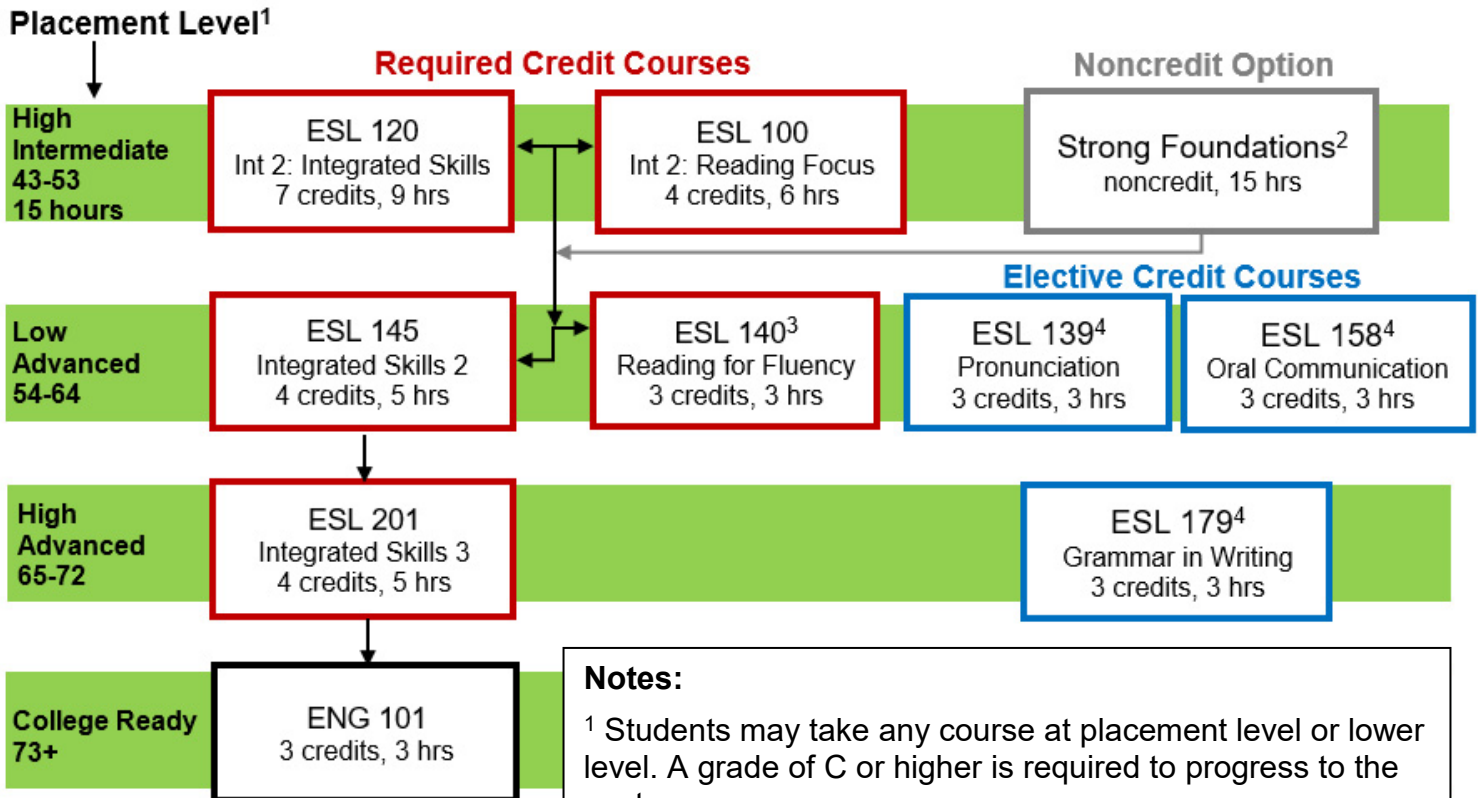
Placement Level$^1$

Required Credit Courses

Noncredit Option

High Intermediate 43-53 15 hours

ESL 120
Int 2: Integrated Skills
7 credits, 9 hrs

ESL 100
Int 2: Reading Focus
4 credits, 6 hrs

Strong Foundations$^2$
noncredit, 15 hrs

Elective Credit Courses

Low Advanced 54-64

ESL 145
Integrated Skills 2
4 credits, 5 hrs

ESL 140$^3$
Reading for Fluency
3 credits, 3 hrs

ESL 139$^4$
Pronunciation
3 credits, 3 hrs

ESL 158$^4$
Oral Communication
3 credits, 3 hrs

High Advanced 65-72

ESL 201
Integrated Skills 3
4 credits, 5 hrs

ESL 179$^4$
Grammar in Writing
3 credits, 3 hrs

College Ready 73+

ENG 101
3 credits, 3 hrs

Notes:

$^1$ Students may take any course at placement level or lower level. A grade of C or higher is required to progress to the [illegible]